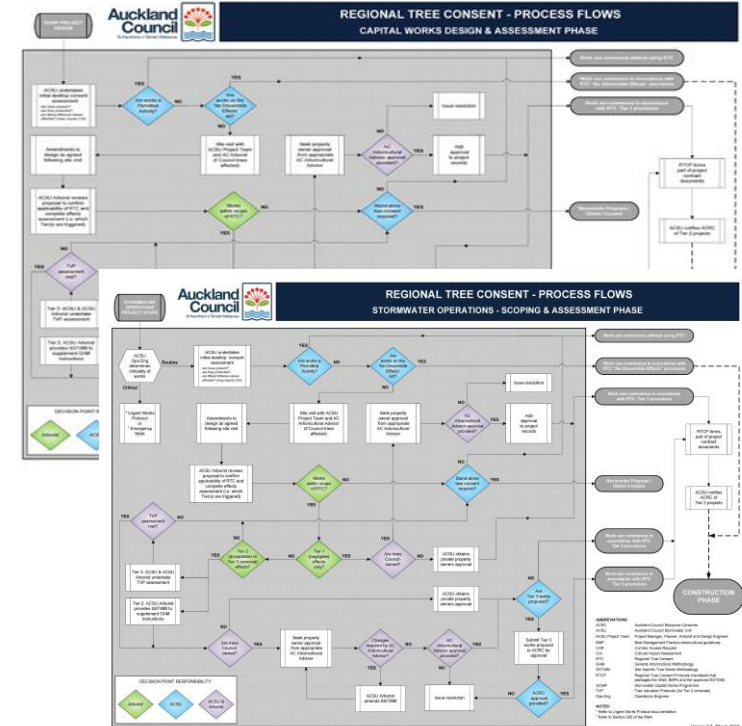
Auckland Council
Te Kaunihera o Tāmaki Makaurau

REGIONAL TREE CONSENT - PROCESS FLOWS
CAPITAL WORKS DESIGN & ASSESSMENT PHASE

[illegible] PROJECT DESIGN

ACSU undertakes initial desktop consent assessment

Are works a Permitted Activity?

YES

NO

Are works on the 'No Discernible Effects' list?

YES

Work can commence without using RTC

Work can commence in accordance with RTC "No Discernible Effects" provisions

Issue resolution

Work can commence in accordance with RTC Tier 1 provisions

Amendments to design as agreed following site visit

Site visit with ACSU Project Team and AC Arboricultural Advisor (if Council trees affected)

Seek property owner approval from appropriate AC Arboricultural Advisor

AC Arboricultural Advisor approval provided?

Add approval to project records

ACSU Arborist reviews proposal to confirm applicability of RTC and complete effects assessment (i.e. which Tier(s) are triggered)

Works within scope of RTC?

Stand alone tree consent required?

Stormwater Proposal / Obtain Consent

RTCP forms part of project contract documents

ACSU notifies AORC of Tier 2 projects

TVP assessment met?

Tier 3: ACSU & ACSU Arborist undertake TVP assessment

Tier 2: ACSU Arborist provides SSTWM to supplement CAM instructions

DECISION POINT RESPONSIBILITY

Auckland Council
Te Kaunihera o Tāmaki Makaurau

REGIONAL TREE CONSENT - PROCESS FLOWS
STORMWATER OPERATIONS - SCOPING & ASSESSMENT PHASE

STORMWATER OPERATIONS PROJECT SCOPE

ACSU OpsEng determines criticality of works

Routine

Critical

Urgent Works Protocol or Emergency Work

ACSU undertakes initial desktop consent assessment

Are works a Permitted Activity?

YES

NO

Are works on the 'No Discernible Effects' list?

YES

NO

Work can commence without using RTC

Work can commence in accordance with RTC "No Discernible Effects" provisions

Issue resolution

Work can commence in accordance with RTC Tier 1 provisions

Amendments to design as agreed following site visit

Site visit with ACSU Project Team and AC Arboricultural Advisor (if Council trees affected)

Seek property owner approval from appropriate AC Arboricultural Advisor

AC Arboricultural Advisor approval provided?

YES

NO

Add approval to project records

RTCP forms part of project contract documents

ACSU Arborist reviews proposal to confirm applicability of RTC and complete effects assessment (i.e. which Tier(s) are triggered)

Works within scope of RTC?

YES

NO

Stand alone tree consent required?

YES

NO

Stormwater Proposal / Obtain Consent

ACSU notifies AORC of Tier 2 projects

TVP assessment met?

YES

NO

Tier 2 (acceptable) or Tier 3 (minimal) effects?

Tier 1 (negligible) effects only?

YES

NO

Are trees Council owned?

YES

NO

ACSU obtains private property owners approval

Work can commence in accordance with RTC Tier 2 provisions

Work can commence in accordance with RTC Tier 3 provisions

CONSTRUCTION PHASE

Tier 3: ACSU & ACSU Arborist undertake TVP assessment

Tier 2: ACSU Arborist provides SSTWM to supplement CAM instructions

ACSU obtains private property owners approval

Are Tier 3 works proposed?

YES

NO

Are trees Council owned?

Seek property owner approval from appropriate AC Arboricultural Advisor

Changes required by AC Arboricultural Advisor?

AC Arboricultural Advisor approval provided?

Submit Tier 3 works proposal to AORC for approval

ACSU Arborist amends SSTWM

Issue resolution

AORC approval provided?

YES

NO

DECISION POINT RESPONSIBILITY

Arborist

ACSU

ACSU & Arborist

ABBREVIATIONS:
AORC Auckland Council Resource Consents
ACSU Auckland Council Stormwater Unit
ACSU Project Team Project Manager, Planner, Arborist and Design Engineer
BMP Best Management Practice arboricultural guidelines
CAM Corridor Access Request
CIA Cultural Impact Assessment
RTC Regional Tree Consent
GAM General Arboricultural Methodology
SSTWM Site Specific Tree Works Methodology
RTCP Regional Tree Consent Protocols
SOMP Stormwater Capital Works Programme
TVP Tree Valuation Protocols (for Tier 3 remedials)
Ops Eng Operations Engineer

NOTES:
* Refer to Urgent Works Protocol documentation
** Refer to Section 330 of the RMA